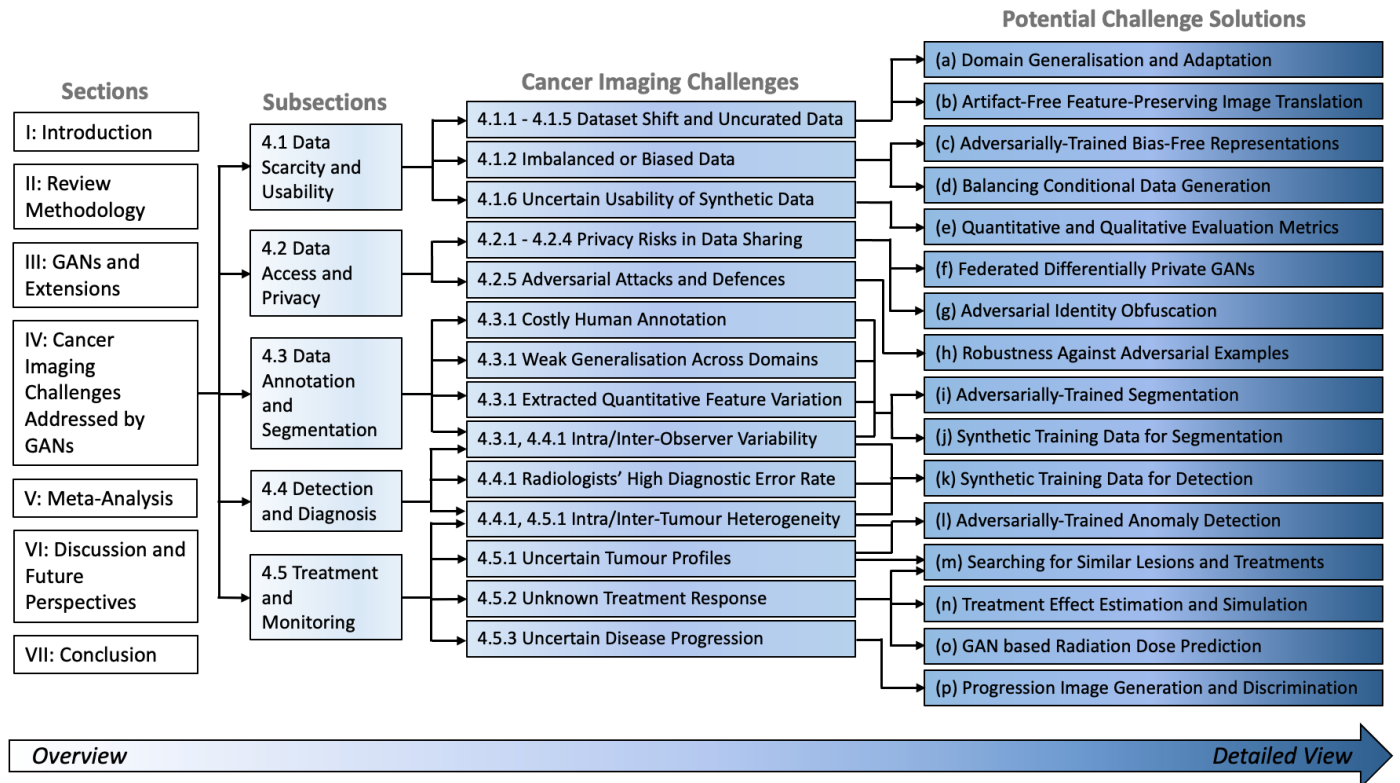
Sections

I: Introduction

II: Review Methodology

III: GANs and Extensions

IV: Cancer Imaging Challenges Addressed by GANs

V: Meta-Analysis

VI: Discussion and Future Perspectives

VII: Conclusion

Subsections

4.1 Data Scarcity and Usability

4.2 Data Access and Privacy

4.3 Data Annotation and Segmentation

4.4 Detection and Diagnosis

4.5 Treatment and Monitoring

Cancer Imaging Challenges

4.1.1 - 4.1.5 Dataset Shift and Uncurated Data

4.1.2 Imbalanced or Biased Data

4.1.6 Uncertain Usability of Synthetic Data

4.2.1 - 4.2.4 Privacy Risks in Data Sharing

4.2.5 Adversarial Attacks and Defences

4.3.1 Costly Human Annotation

4.3.1 Weak Generalisation Across Domains

4.3.1 Extracted Quantitative Feature Variation

4.3.1, 4.4.1 Intra/Inter-Observer Variability

4.4.1 Radiologists' High Diagnostic Error Rate

4.4.1, 4.5.1 Intra/Inter-Tumour Heterogeneity

4.5.1 Uncertain Tumour Profiles

4.5.2 Unknown Treatment Response

4.5.3 Uncertain Disease Progression

Potential Challenge Solutions

(a) Domain Generalisation and Adaptation

(b) Artifact-Free Feature-Preserving Image Translation

(c) Adversarially-Trained Bias-Free Representations

(d) Balancing Conditional Data Generation

(e) Quantitative and Qualitative Evaluation Metrics

(f) Federated Differentially Private GANs

(g) Adversarial Identity Obfuscation

(h) Robustness Against Adversarial Examples

(i) Adversarially-Trained Segmentation

(j) Synthetic Training Data for Segmentation

(k) Synthetic Training Data for Detection

(l) Adversarially-Trained Anomaly Detection

(m) Searching for Similar Lesions and Treatments

(n) Treatment Effect Estimation and Simulation

(o) GAN based Radiation Dose Prediction

(p) Progression Image Generation and Discrimination

Overview

Detailed View